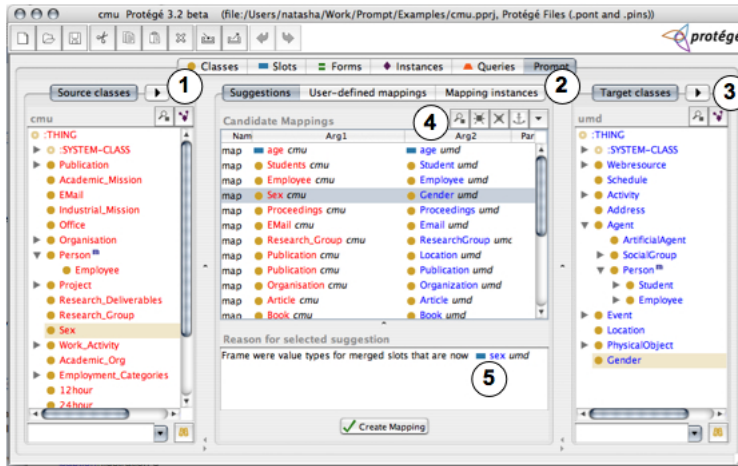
cmu Protégé 3.2 beta (file:/Users/natasha/Work/Prompt/Examples/cmu.pprj, Protégé Files (.pont and .pins))

protégé

Classes | Slots | Forms | Instances | Queries | Prompt

Source classes 1

cmu

:THING
:SYSTEM-CLASS
Publication
Academic_Mission
EMail
Industrial_Mission
Office
Organisation
Person
Employee
Project
Research_Deliverables
Research_Group
Sex
Work_Activity
Academic_Org
Employment_Categories
12hour
24hour

Suggestions | User-defined mappings | Mapping instances 2

Candidate Mappings 4

| Nam | Arg1 | Arg2 | Par |
|---|---|---|---|
| map | age cmu | age umd | |
| map | Students cmu | Student umd | |
| map | Employee cmu | Employee umd | |
| map | Sex cmu | Gender umd | |
| map | Proceedings cmu | Proceedings umd | |
| map | EMail cmu | Email umd | |
| map | Research_Group cmu | ResearchGroup umc | |
| map | Publication cmu | Location umd | |
| map | Publication cmu | Publication umd | |
| map | Organisation cmu | Organization umd | |
| map | Article cmu | Article umd | |
| map | Book cmu | Book umd | |

Reason for selected suggestion

Frame were value types for merged slots that are now sex umd

5

Create Mapping

Target classes 3

umd

:THING
:SYSTEM-CLASS
Webresource
Schedule
Activity
Address
Agent
ArtificialAgent
SocialGroup
Person
Student
Employee
Event
Location
PhysicalObject
Gender